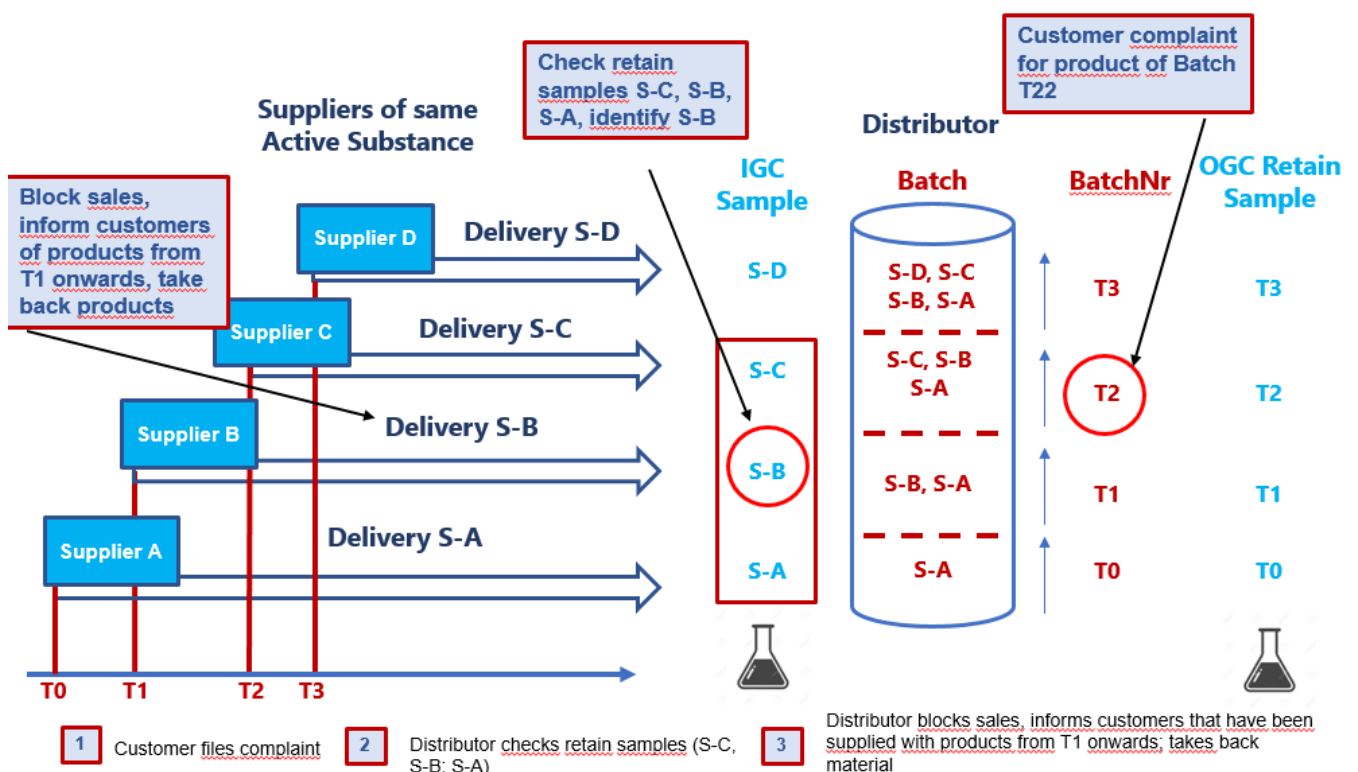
Check retain samples S-C, S-B, S-A, identify S-B

Customer complaint for product of Batch T22

Suppliers of same Active Substance

Distributor

Block sales, inform customers of products from T1 onwards, take back products

IGC Sample

Batch

BatchNr

OGC Retain Sample

Supplier D

Delivery S-D

S-D

S-D, S-C
S-B, S-A

T3

T3

Supplier C

Delivery S-C

S-C

S-C, S-B
S-A

T2

T2

Supplier B

Delivery S-B

S-B

S-B, S-A

T1

T1

Supplier A

Delivery S-A

S-A

S-A

T0

T0

T0 T1 T2 T3

1 Customer files complaint

2 Distributor checks retain samples (S-C, S-B; S-A)

3 Distributor blocks sales, informs customers that have been supplied with products from T1 onwards; takes back material